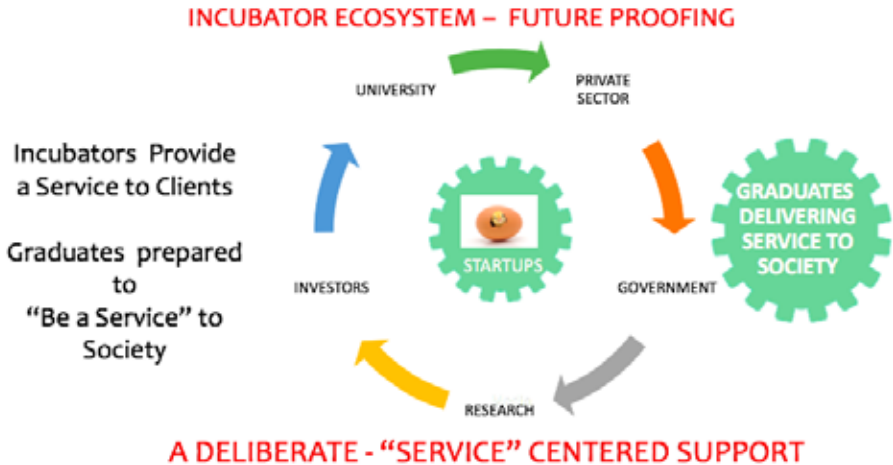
INCUBATOR ECOSYSTEM – FUTURE PROOFING

Incubators Provide a Service to Clients

Graduates prepared to "Be a Service" to Society

UNIVERSITY

PRIVATE SECTOR

STARTUPS

GRADUATES DELIVERING SERVICE TO SOCIETY

INVESTORS

GOVERNMENT

RESEARCH

A DELIBERATE - "SERVICE" CENTERED SUPPORT